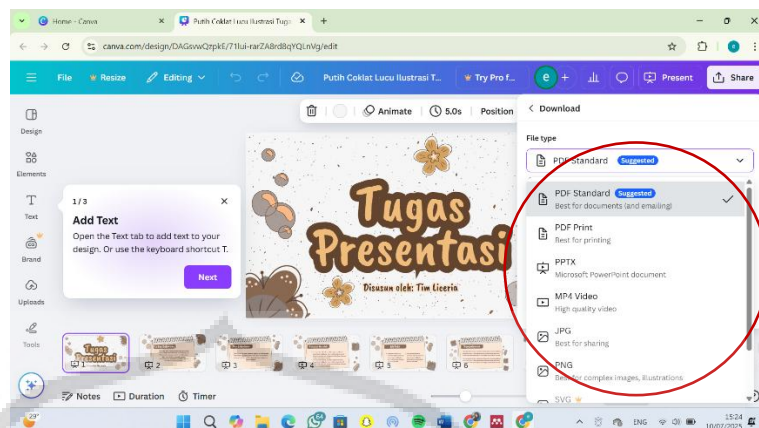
Home - Canva
Putih Coklat Lucu Ilustrasi Tuga
canva.com/design/DAGsvwQrpkE/71lui-rarZA8rd8qYQLnVg/edit

File
Resize
Editing
Putih Coklat Lucu Ilustrasi T...
Try Pro f...
Present
Share

Animate
5.0s
Position

Design
Elements
Text
Brand
Uploads
Tools

1 / 3
Add Text
Open the Text tab to add text to your design. Or use the keyboard shortcut T.
Next

Tugas Presentasi
Disusun oleh: Tim Liceria

Download
File type
PDF Standard Suggested

PDF Standard Suggested
Best for documents (and emailing)
PDF Print
Best for printing
PPTX
Microsoft PowerPoint document
MP4 Video
High quality video
JPG
Best for sharing
PNG
Best for complex images, illustrations
SVG

1
2
3
4
5
6

Notes
Duration
Timer

23°
ENG
15:24
10/07/2025